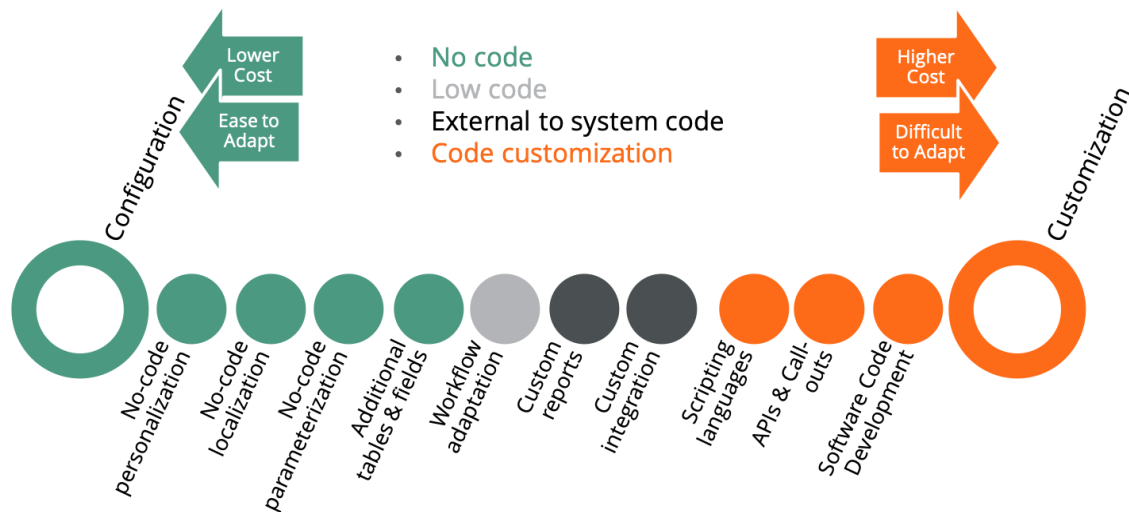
Lower Cost

Ease to Adapt

Configuration

• No code
• Low code
• External to system code
• Code customization

Higher Cost

Difficult to Adapt

Customization

No-code personalization

No-code localization

No-code parameterization

Additional tables & fields

Workflow adaptation

Custom reports

Custom integration

Scripting languages

APIs & Call-outs

Software Code Development